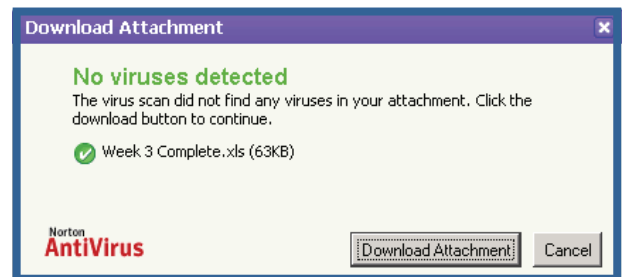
Download Attachment

No viruses detected

The virus scan did not find any viruses in your attachment. Click the download button to continue.

Week 3 Complete.xls (63KB)

Norton
AntiVirus

Download Attachment

Cancel